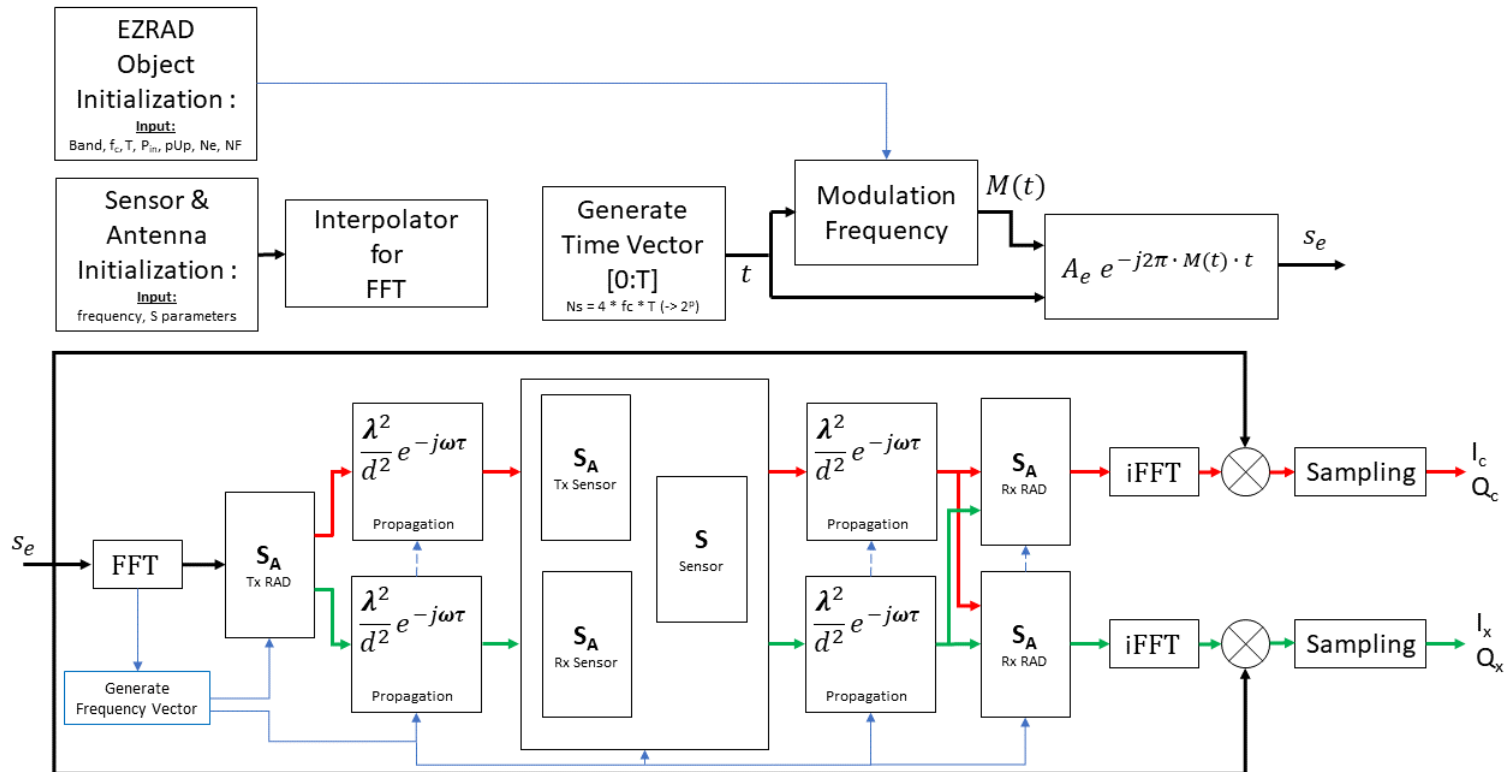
EZRAD Object Initialization :
Input:
Band, $f_c$, T, $P_{in}$, pUp, Ne, NF

Sensor & Antenna Initialization :
Input:
frequency, S parameters

Interpolator for FFT

Generate Time Vector [0:T]
Ns = 4 * fc * T (-> $2^p$)

$t$

Modulation Frequency

$M(t)$

$A_e\ e^{-j2\pi \cdot M(t) \cdot t}$

$s_e$

$s_e$

FFT

Generate Frequency Vector

$\mathbf{S_A}$
Tx RAD

$\frac{\lambda^2}{d^2} e^{-j\omega\tau}$
Propagation

$\frac{\lambda^2}{d^2} e^{-j\omega\tau}$
Propagation

$\mathbf{S_A}$
Tx Sensor

$\mathbf{S_A}$
Rx Sensor

$\mathbf{S}$
Sensor

$\frac{\lambda^2}{d^2} e^{-j\omega\tau}$
Propagation

$\frac{\lambda^2}{d^2} e^{-j\omega\tau}$
Propagation

$\mathbf{S_A}$
Rx RAD

$\mathbf{S_A}$
Rx RAD

iFFT

iFFT

Sampling

Sampling

$I_c$
$Q_c$

$I_x$
$Q_x$